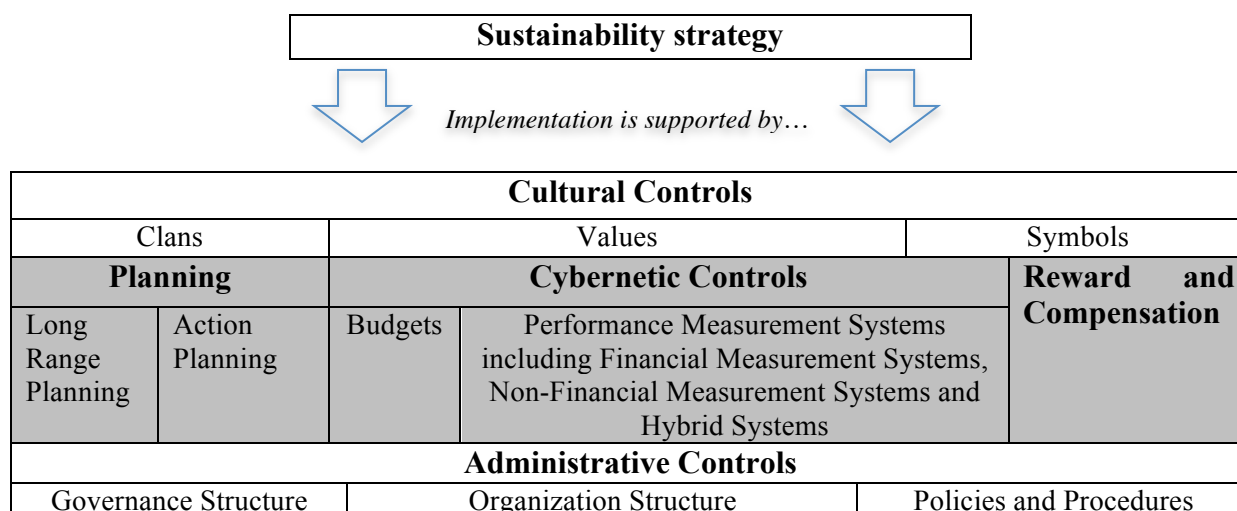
Sustainability strategy

Implementation is supported by…

| Cultural Controls | | | | |
|---|---|---|---|---|
| Clans | | Values | | Symbols |
| Planning | | Cybernetic Controls | | Reward and Compensation |
| Long Range Planning | Action Planning | Budgets | Performance Measurement Systems including Financial Measurement Systems, Non-Financial Measurement Systems and Hybrid Systems | |
| Administrative Controls | | | | |
| Governance Structure | | Organization Structure | | Policies and Procedures |